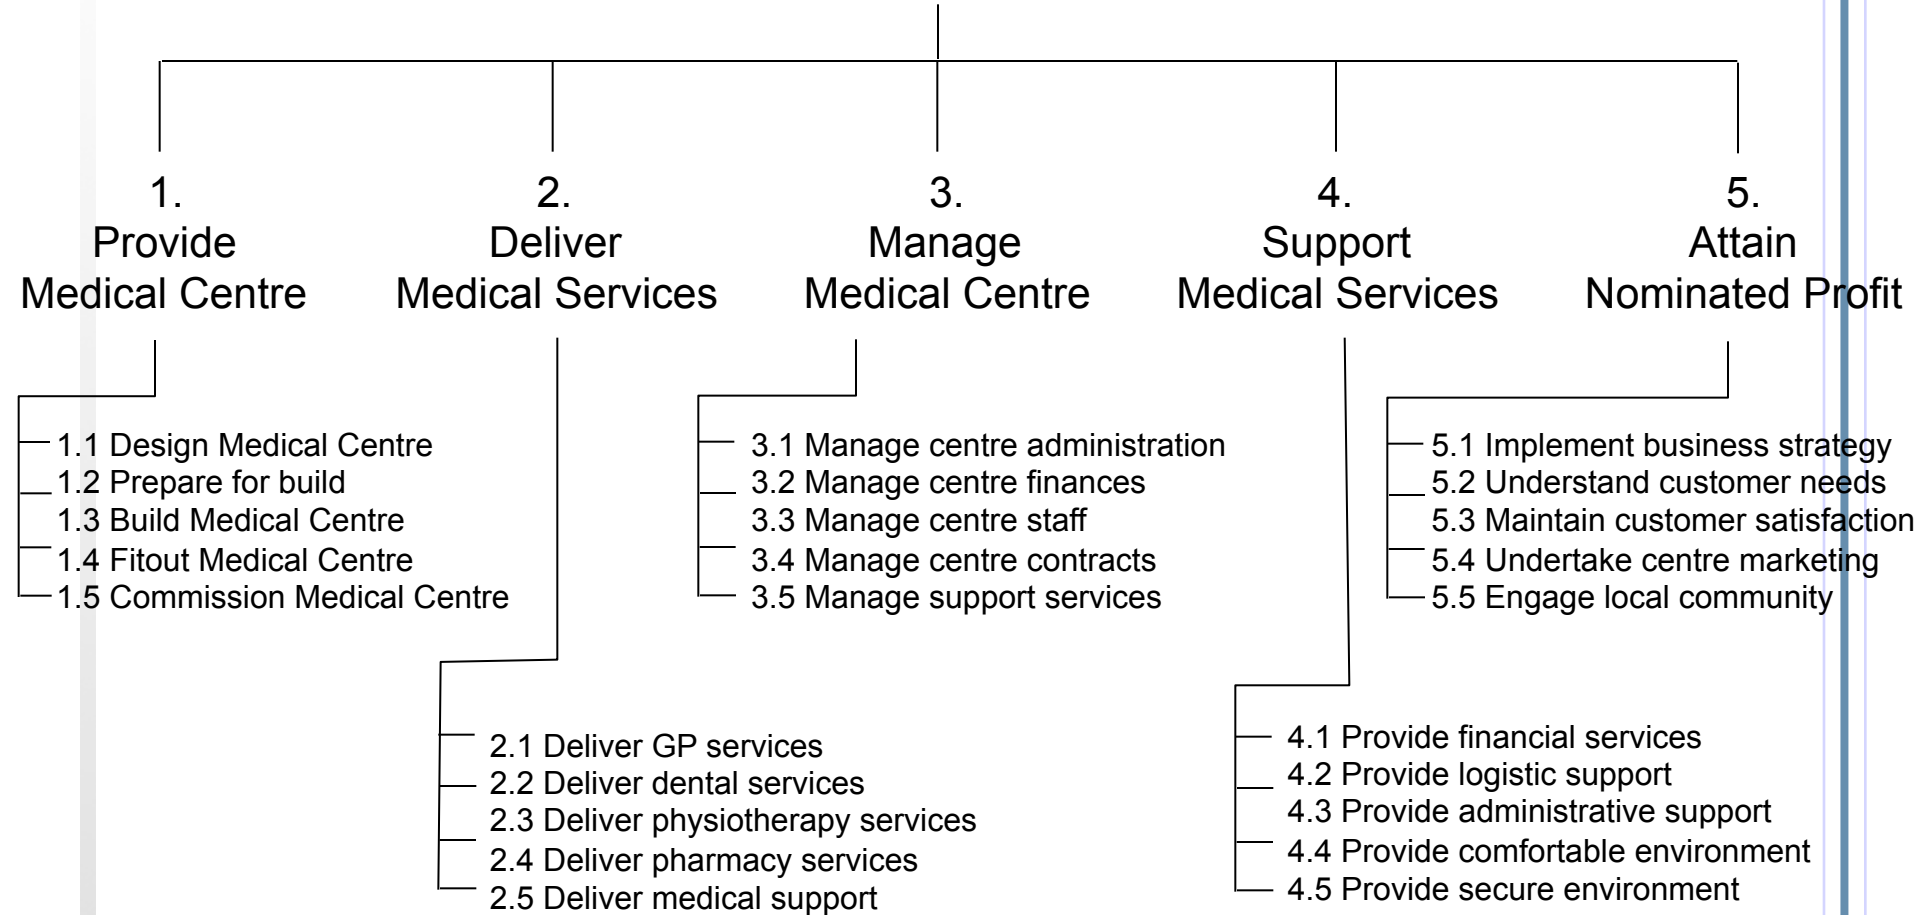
1.
Provide
Medical Centre

2.
Deliver
Medical Services

3.
Manage
Medical Centre

4.
Support
Medical Services

5.
Attain
Nominated Profit

1.1 Design Medical Centre
1.2 Prepare for build
1.3 Build Medical Centre
1.4 Fitout Medical Centre
1.5 Commission Medical Centre

3.1 Manage centre administration
3.2 Manage centre finances
3.3 Manage centre staff
3.4 Manage centre contracts
3.5 Manage support services

5.1 Implement business strategy
5.2 Understand customer needs
5.3 Maintain customer satisfaction
5.4 Undertake centre marketing
5.5 Engage local community

2.1 Deliver GP services
2.2 Deliver dental services
2.3 Deliver physiotherapy services
2.4 Deliver pharmacy services
2.5 Deliver medical support

4.1 Provide financial services
4.2 Provide logistic support
4.3 Provide administrative support
4.4 Provide comfortable environment
4.5 Provide secure environment